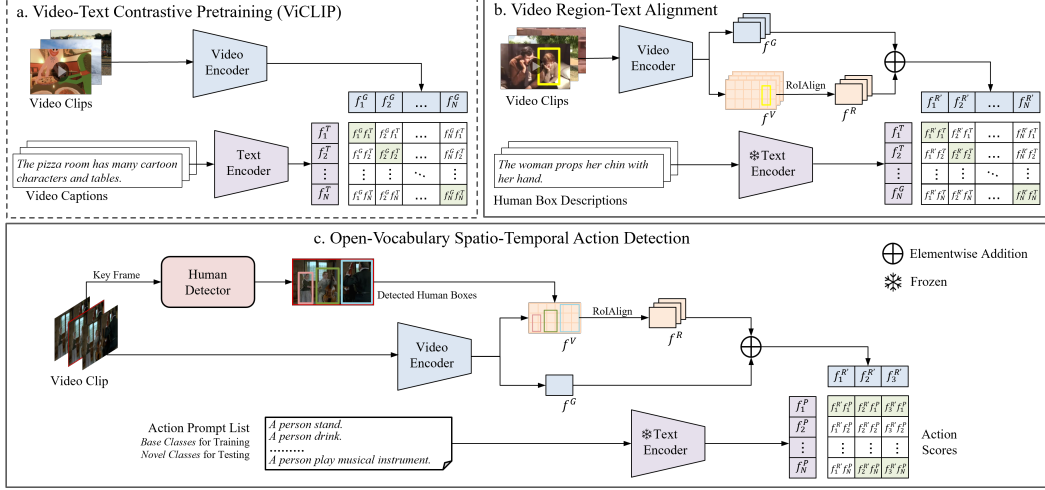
a. Video-Text Contrastive Pretraining (ViCLIP)

Video Clips

Video Encoder

| $f_1^G$ | $f_2^G$ | ... | $f_N^G$ |
|---|---|---|---|

The pizza room has many cartoon characters and tables.

Video Captions

Text Encoder

| | | | | |
|---|---|---|---|---|
| $f_1^T$ | $f_1^G f_1^T$ | $f_2^G f_1^T$ | ... | $f_N^G f_1^T$ |
| $f_2^T$ | $f_1^G f_2^T$ | $f_2^G f_2^T$ | ... | $f_N^G f_2^T$ |
| ⋮ | ⋮ | ⋮ | ⋱ | ⋮ |
| $f_N^T$ | $f_1^G f_N^T$ | $f_2^G f_N^T$ | ... | $f_N^G f_N^T$ |

b. Video Region-Text Alignment

Video Clips

Video Encoder

$f^G$

$f^V$

RoIAlign

$f^R$

| $f_1^{R'}$ | $f_2^{R'}$ | ... | $f_N^{R'}$ |
|---|---|---|---|

The woman props her chin with her hand.

Human Box Descriptions

❄Text Encoder

| | | | | |
|---|---|---|---|---|
| $f_1^T$ | $f_1^{R'} f_1^T$ | $f_2^{R'} f_1^T$ | ... | $f_N^{R'} f_1^T$ |
| $f_2^T$ | $f_1^{R'} f_2^T$ | $f_2^{R'} f_2^T$ | ... | $f_N^{R'} f_2^T$ |
| ⋮ | ⋮ | ⋮ | ⋱ | ⋮ |
| $f_N^G$ | $f_1^{R'} f_N^T$ | $f_2^{R'} f_N^T$ | ... | $f_N^{R'} f_N^T$ |

c. Open-Vocabulary Spatio-Temporal Action Detection

Elementwise Addition

Frozen

Key Frame

Human Detector

Detected Human Boxes

Video Clip

Video Encoder

$f^V$

RoIAlign

$f^R$

$f^G$

| $f_1^{R'}$ | $f_2^{R'}$ | $f_3^{R'}$ |
|---|---|---|

Action Prompt List
Base Classes for Training
Novel Classes for Testing

A person stand.
A person drink.
.........
A person play musical instrument.

❄Text Encoder

| | | | |
|---|---|---|---|
| $f_1^P$ | $f_1^{R'} f_1^P$ | $f_2^{R'} f_1^P$ | $f_3^{R'} f_1^P$ |
| $f_2^P$ | $f_1^{R'} f_2^P$ | $f_2^{R'} f_2^P$ | $f_3^{R'} f_2^P$ |
| ⋮ | ⋮ | ⋮ | ⋮ |
| $f_N^P$ | $f_1^{R'} f_N^P$ | $f_2^{R'} f_N^P$ | $f_3^{R'} f_N^P$ |

Action Scores